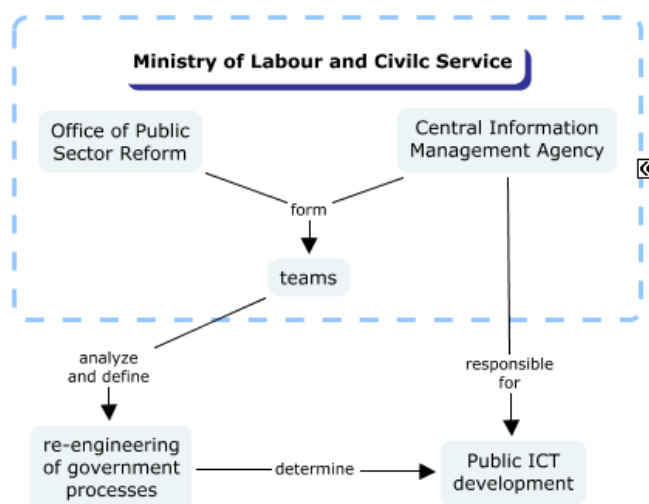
Ministry of Labour and Civilc Service

Office of Public Sector Reform

Central Information Management Agency

form

teams

analyze and define

responsible for

re-engineering of government processes

determine

Public ICT development